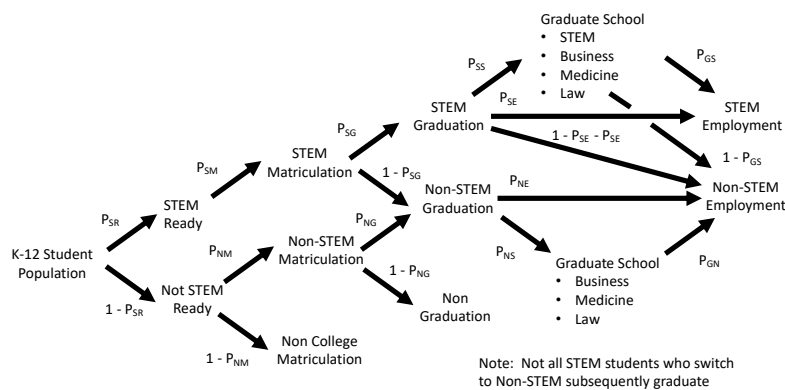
Graduate School
• STEM
• Business
• Medicine
• Law

$P_{SS}$

$P_{GS}$

$P_{SE}$

STEM Graduation

STEM Employment

$P_{SG}$

$1 - P_{SE} - P_{SE}$

$1 - P_{GS}$

$P_{SM}$

STEM Matriculation

$1 - P_{SG}$

Non-STEM Graduation

$P_{NE}$

Non-STEM Employment

$P_{SR}$

STEM Ready

$P_{NG}$

K-12 Student Population

$P_{NM}$

Non-STEM Matriculation

$P_{NS}$

$P_{GN}$

$1 - P_{NG}$

Graduate School
• Business
• Medicine
• Law

$1 - P_{SR}$

Not STEM Ready

Non Graduation

Non College Matriculation

$1 - P_{NM}$

Note: Not all STEM students who switch to Non-STEM subsequently graduate